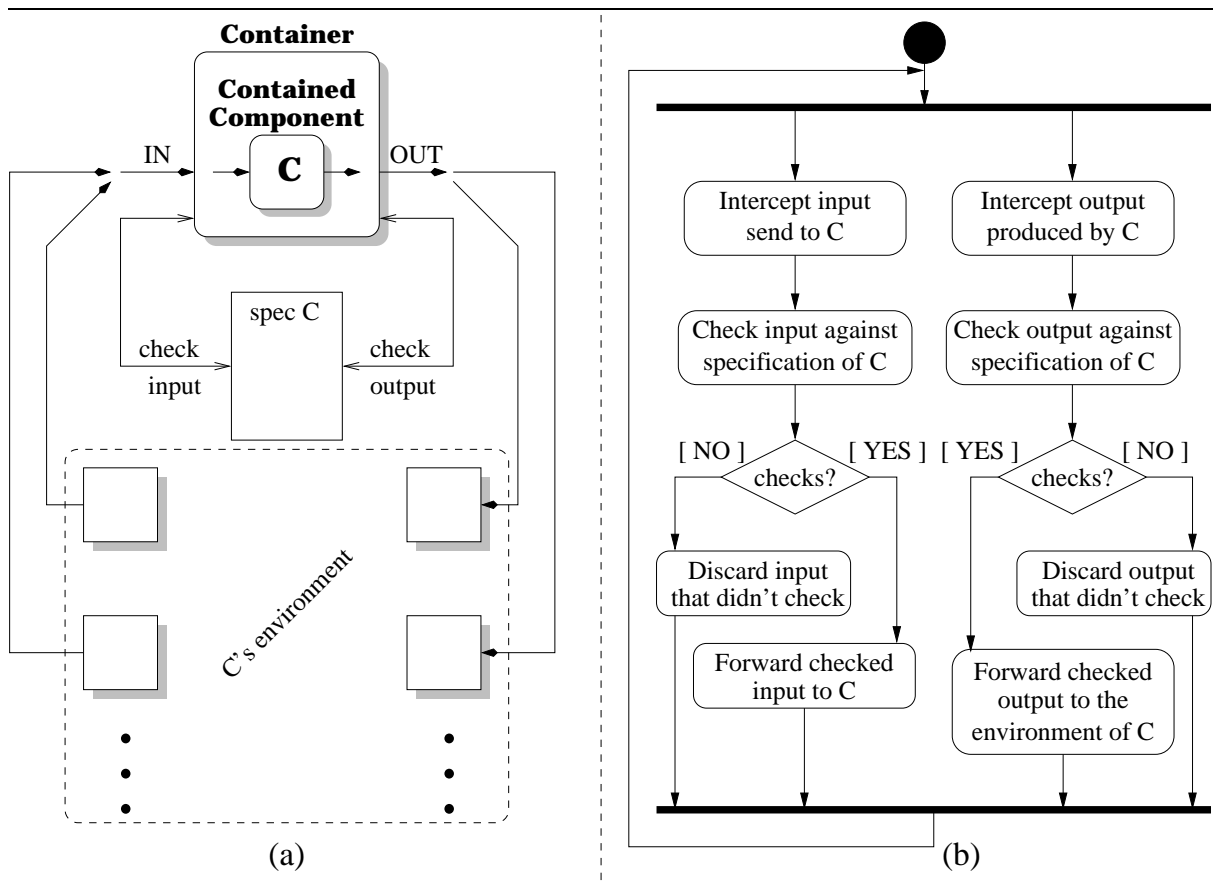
Container

Contained Component

C

IN

OUT

spec C

check input

check output

C's environment

(a)

Intercept input send to C

Intercept output produced by C

Check input against specification of C

Check output against specification of C

[ NO ]

checks?

[ YES ]

[ YES ]

checks?

[ NO ]

Discard input that didn't check

Discard output that didn't check

Forward checked input to C

Forward checked output to the environment of C

(b)